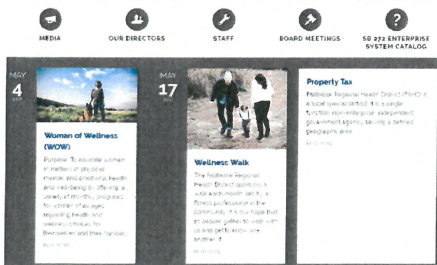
MEDIA

OUR DIRECTORS

STAFF

BOARD MEETINGS

SB 272 ENTERPRISE SYSTEM CATALOG

MAY
4
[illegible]

Woman of Wellness (WOW)

Purpose: To educate women in matters of physical, mental, and emotional health and well-being by offering a variety of monthly programs for women of all ages regarding health and wellness choices for themselves and their families.

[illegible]

MAY
17
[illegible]

Wellness Walk

The Peninsula Regional Health District sponsors a walk each month led by a fitness professional in the community. It is our hope that as people gather to walk with us and get to know one another, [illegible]

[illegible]

Property Tax

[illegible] Regional Health District ([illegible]) is a local special district. It is a single function non-enterprise independent government agency serving a defined geographic area.

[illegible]